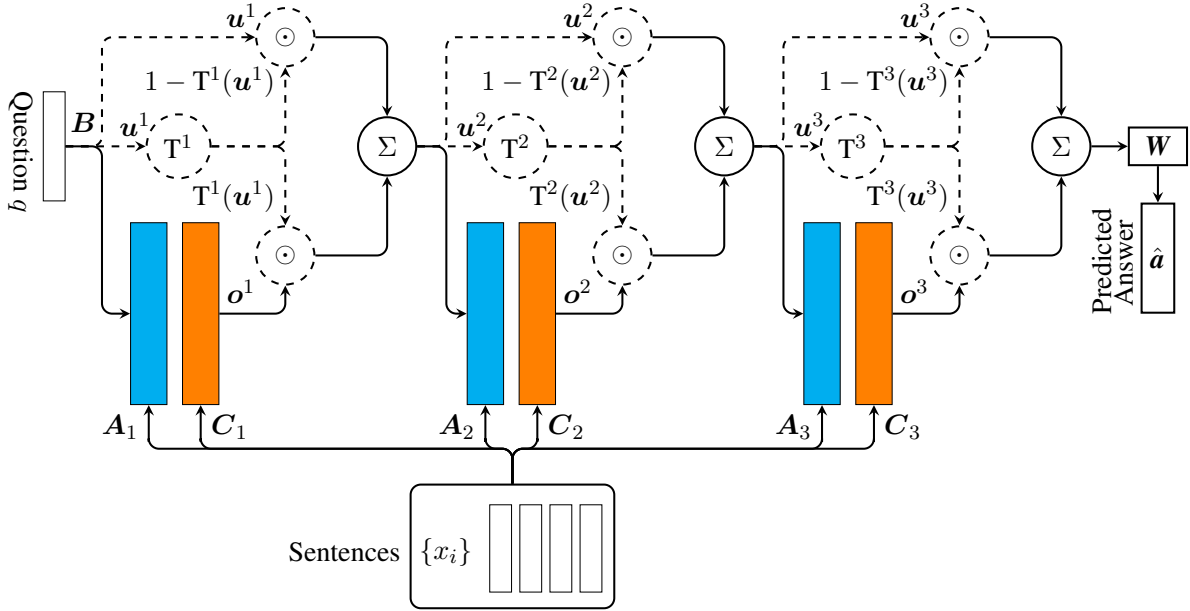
Question $q$

$\boldsymbol{B}$

$\boldsymbol{u}^1$ $\odot$ $1 - \mathrm{T}^1(\boldsymbol{u}^1)$ $\boldsymbol{u}^1$ $\mathrm{T}^1$ $\mathrm{T}^1(\boldsymbol{u}^1)$ $\odot$ $\boldsymbol{o}^1$ $\Sigma$

$\boldsymbol{u}^2$ $\odot$ $1 - \mathrm{T}^2(\boldsymbol{u}^2)$ $\boldsymbol{u}^2$ $\mathrm{T}^2$ $\mathrm{T}^2(\boldsymbol{u}^2)$ $\odot$ $\boldsymbol{o}^2$ $\Sigma$

$\boldsymbol{u}^3$ $\odot$ $1 - \mathrm{T}^3(\boldsymbol{u}^3)$ $\boldsymbol{u}^3$ $\mathrm{T}^3$ $\mathrm{T}^3(\boldsymbol{u}^3)$ $\odot$ $\boldsymbol{o}^3$ $\Sigma$

$\boldsymbol{W}$

Predicted Answer $\hat{\boldsymbol{a}}$

$\boldsymbol{A}_1$ $\boldsymbol{C}_1$ $\boldsymbol{A}_2$ $\boldsymbol{C}_2$ $\boldsymbol{A}_3$ $\boldsymbol{C}_3$

Sentences $\{x_i\}$